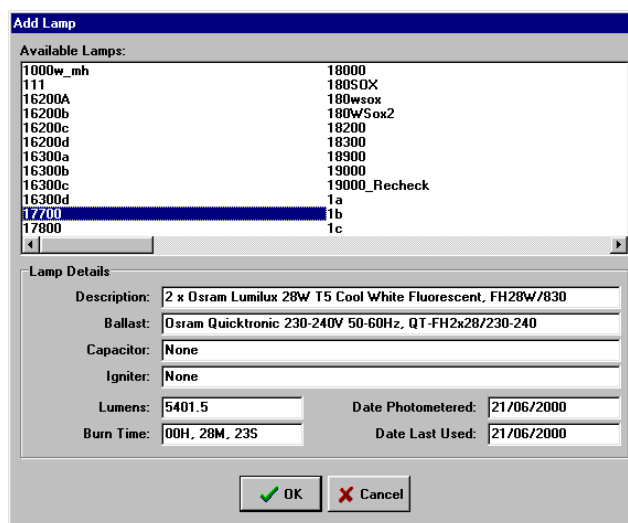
Add Lamp

Available Lamps:

1000w_mh
111
16200A
16200b
16200c
16200d
16300a
16300b
16300c
16300d
17700
17800

18000
180SOX
180wsox
180WSox2
18200
18300
18900
19000
19000_Recheck
1a
1b
1c

Lamp Details

Description: 2 x Osram Lumilux 28W T5 Cool White Fluorescent, FH28W/830

Ballast: Osram Quicktronic 230-240V 50-60Hz, QT-FH2x28/230-240

Capacitor: None

Igniter: None

Lumens: 5401.5

Date Photometered: 21/06/2000

Burn Time: 00H, 28M, 23S

Date Last Used: 21/06/2000

OK

Cancel